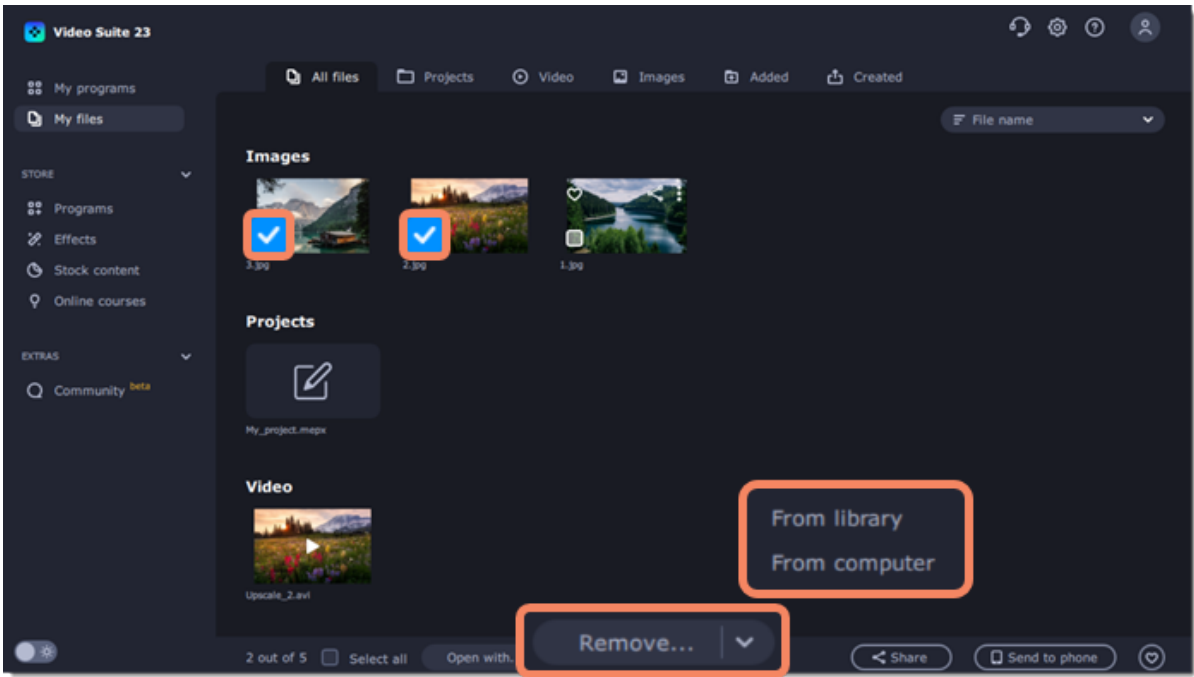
Video Suite 23

My programs
My files

STORE
Programs
Effects
Stock content
Online courses

EXTRAS
Community beta

All files | Projects | Video | Images | Added | Created

File name

Images

3.jpg
2.jpg
1.jpg

Projects

My_project.mepx

Video

Upscale_2.avi

From library
From computer

2 out of 5
Select all
Open with...
Remove...
Share
Send to phone